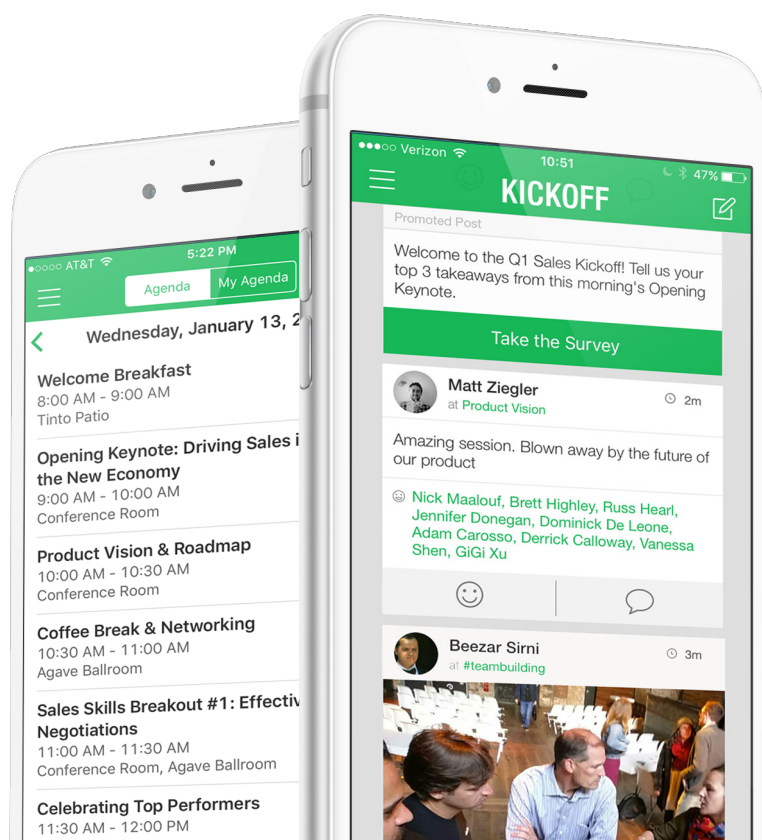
AT&T 5:22 PM

Agenda My Agenda

Wednesday, January 13, 2

Welcome Breakfast
8:00 AM - 9:00 AM
Tinto Patio

Opening Keynote: Driving Sales i the New Economy
9:00 AM - 10:00 AM
Conference Room

Product Vision & Roadmap
10:00 AM - 10:30 AM
Conference Room

Coffee Break & Networking
10:30 AM - 11:00 AM
Agave Ballroom

Sales Skills Breakout #1: Effectiv Negotiations
11:00 AM - 11:30 AM
Conference Room, Agave Ballroom

Celebrating Top Performers
11:30 AM - 12:00 PM

Verizon 10:51 47%

KICKOFF

Promoted Post

Welcome to the Q1 Sales Kickoff! Tell us your top 3 takeaways from this morning's Opening Keynote.

Take the Survey

Matt Ziegler
at Product Vision
2m

Amazing session. Blown away by the future of our product

Nick Maalouf, Brett Highley, Russ Hearl, Jennifer Donegan, Dominick De Leone, Adam Carosso, Derrick Calloway, Vanessa Shen, GiGi Xu

Beezar Sirni
at #teambuilding
3m